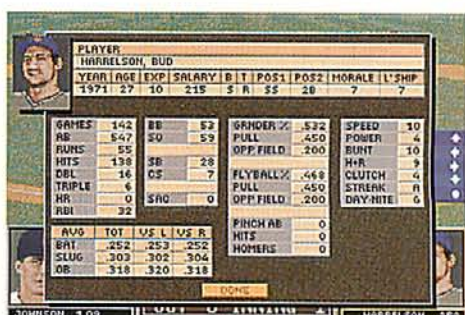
PLAYER
HARRELSON, BUD

| YEAR | AGE | EXP | SALARY | B | T | POS1 | POS2 | MORALE | L'SHIP |
|---|---|---|---|---|---|---|---|---|---|
| 1971 | 27 | 10 | 215 | S | R | SS | 2B | 7 | 7 |

| GAMES | 142 |
|---|---|
| AB | 547 |
| RUNS | 55 |
| HITS | 138 |
| DBL | 16 |
| TRIPLE | 6 |
| HR | 0 |
| RBI | 32 |

| BB | 53 |
|---|---|
| SO | 59 |
| SB | 28 |
| CS | 7 |
| SAC | 0 |

| GRNDER % | .532 |
|---|---|
| PULL | .450 |
| OPP FIELD | .200 |
| FLYBALL% | .468 |
| PULL | .450 |
| OPP FIELD | .200 |

| PINCH AB | 0 |
|---|---|
| HITS | 0 |
| HOMERS | 0 |

| SPEED | 10 |
|---|---|
| POWER | 4 |
| BUNT | 10 |
| H+R | 9 |
| CLUTCH | 4 |
| STREAK | A |
| DAY-NITE | G |

| AVG | TOT | VS L | VS R |
|---|---|---|---|
| BAT | .252 | .253 | .252 |
| SLUG | .303 | .302 | .304 |
| OB | .318 | .320 | .318 |

DONE

JOHNSON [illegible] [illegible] INNING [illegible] HARRELSON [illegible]